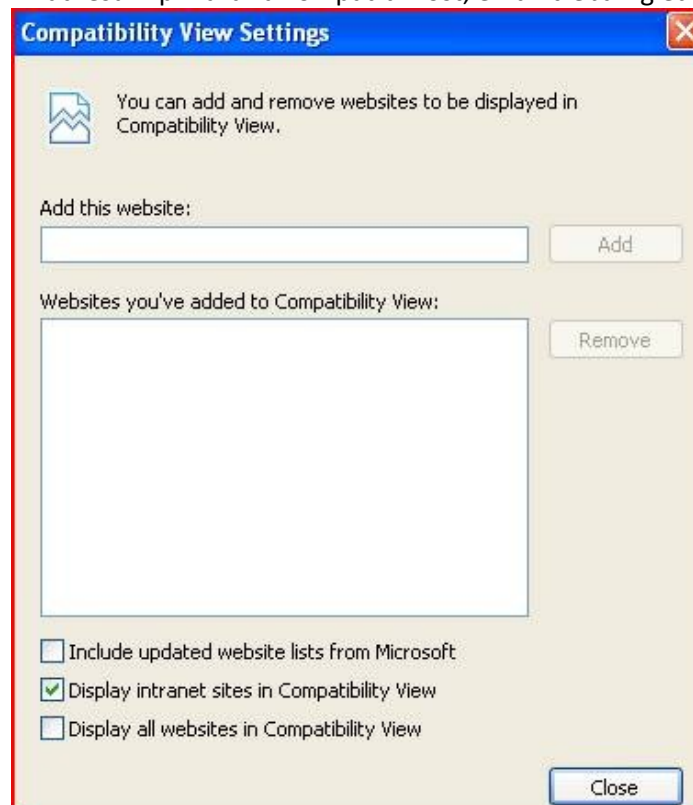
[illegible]

Compatibility View Settings

You can add and remove websites to be displayed in Compatibility View.

Add this website:

Add

Websites you've added to Compatibility View:

Remove

Include updated website lists from Microsoft

Display intranet sites in Compatibility View

Display all websites in Compatibility View

Close